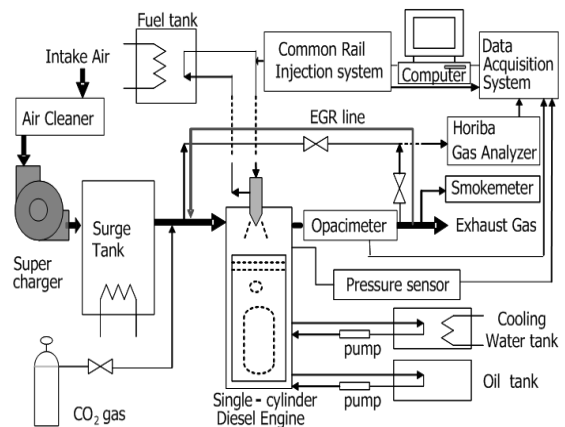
Fuel tank
Intake Air
Common Rail Injection system
Computer
Data Acquisition System
Air Cleaner
EGR line
Horiba Gas Analyzer
Smokemeter
Surge Tank
Opacimeter
Exhaust Gas
Super charger
Pressure sensor
Cooling Water tank
pump
Oil tank
pump
$CO_2$ gas
Single - cylinder Diesel Engine